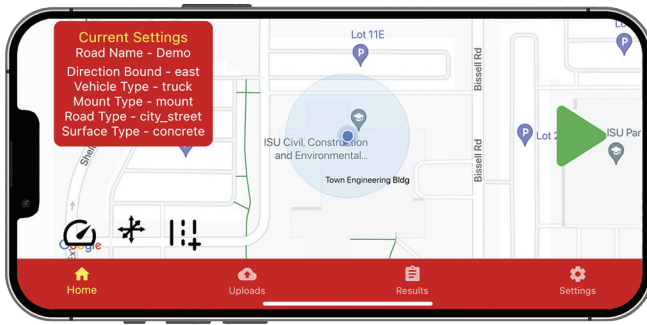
Current Settings
Road Name - Demo

Direction Bound - east
Vehicle Type - truck
Mount Type - mount
Road Type - city_street
Surface Type - concrete

Lot 11E
Bissell Rd
Bissell Rd
ISU Civil, Construction and Environmental...
Town Engineering Bldg
Lot 2
ISU Par
Shel
Google

Home
Uploads
Results
Settings